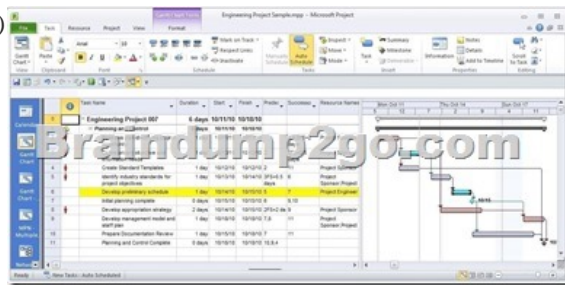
Gantt Chart Tools
Engineering Project Sample.mpp - Microsoft Project
File Task Resource Project View Format
Gantt Chart
Paste
Arial 10
Mark on Track
Respect Links
Inactivate
Manually Schedule
Auto Schedule
Inspect
Move
Mode
Task
Summary
Milestone
Deliverable
Information
Notes
Details
Add to Timeline
Scroll to Task
View Clipboard Font Schedule Tasks Insert Properties Editing
Calendar
Gantt Chart
Network Diagram
Task Usage
Tracking Gantt
Resource Graph
Task Name Duration Start Finish Predecessors Successors Resource Names
Mon Oct 11 Thu Oct 14 Sun Oct 17
0 Engineering Project 007 6 days 10/11/10 10/18/10
1 Planning and Control 6 days 10/11/10 10/18/10
Braindump2go.com
4 Create Standard Templates 1 day 10/11/10 10/11/10 2 Project Sponsor
5 Identify industry standards for project objectives 1 day 10/11/10 10/14/10 3FS+0.5 days 6 Project Sponsor,Project
6 Develop preliminary schedule 1 day 10/14/10 10/15/10 5 7 Project Engineer
7 Initial planning complete 0 days 10/15/10 10/15/10 6 8,10
8 Develop appropriate strategy 2 days 10/14/10 10/15/10 2FS+2 days 9 Project Sponsor
9 Develop management model and staff plan 1 day 10/15/10 10/15/10 7,8 11 Project Sponsor,Project
10 Prepare Documentation Review 1 day 10/15/10 10/15/10 7 11
11 Planning and Control Complete 0 days 10/15/10 10/15/10 10,9,4
10/15
Ready New Tasks : Auto Scheduled